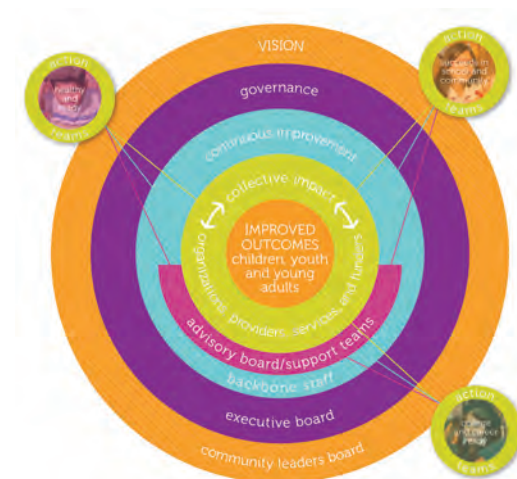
VISION

governance

continuous improvement

collective impact

IMPROVED OUTCOMES children, youth and young adults

organizations, providers, services, and funders

advisory board/support teams

backbone staff

executive board

community leaders board

action healthy and ready teams

action success in school and community teams

action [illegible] teams